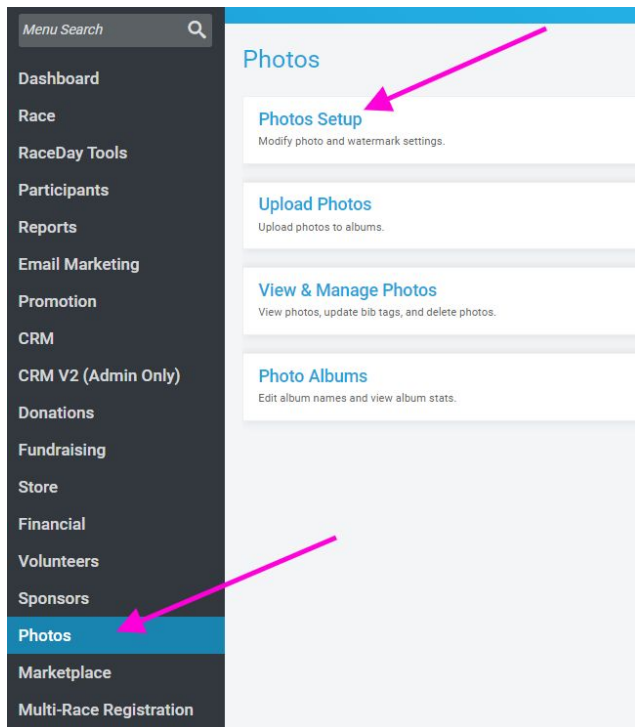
Menu Search

Dashboard
Race
RaceDay Tools
Participants
Reports
Email Marketing
Promotion
CRM
CRM V2 (Admin Only)
Donations
Fundraising
Store
Financial
Volunteers
Sponsors
Photos
Marketplace
Multi-Race Registration

Photos

Photos Setup
Modify photo and watermark settings.

Upload Photos
Upload photos to albums.

View & Manage Photos
View photos, update bib tags, and delete photos.

Photo Albums
Edit album names and view album stats.